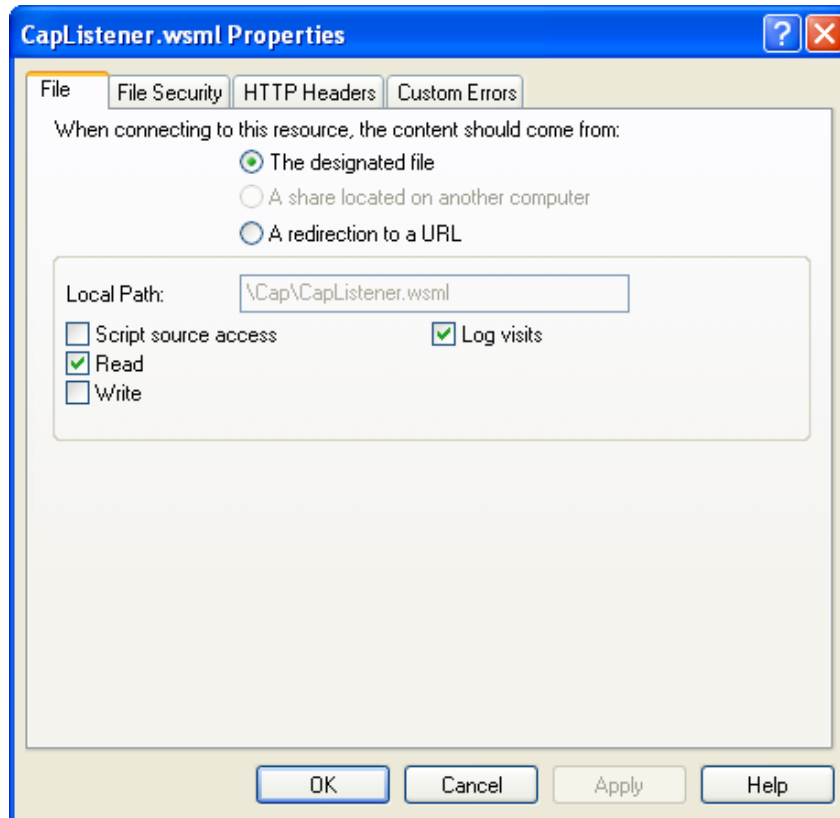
CapListener.wsml Properties

File | File Security | HTTP Headers | Custom Errors

When connecting to this resource, the content should come from:

The designated file

A share located on another computer

A redirection to a URL

Local Path: \Cap\CapListener.wsml

Script source access

Log visits

Read

Write

OK | Cancel | Apply | Help